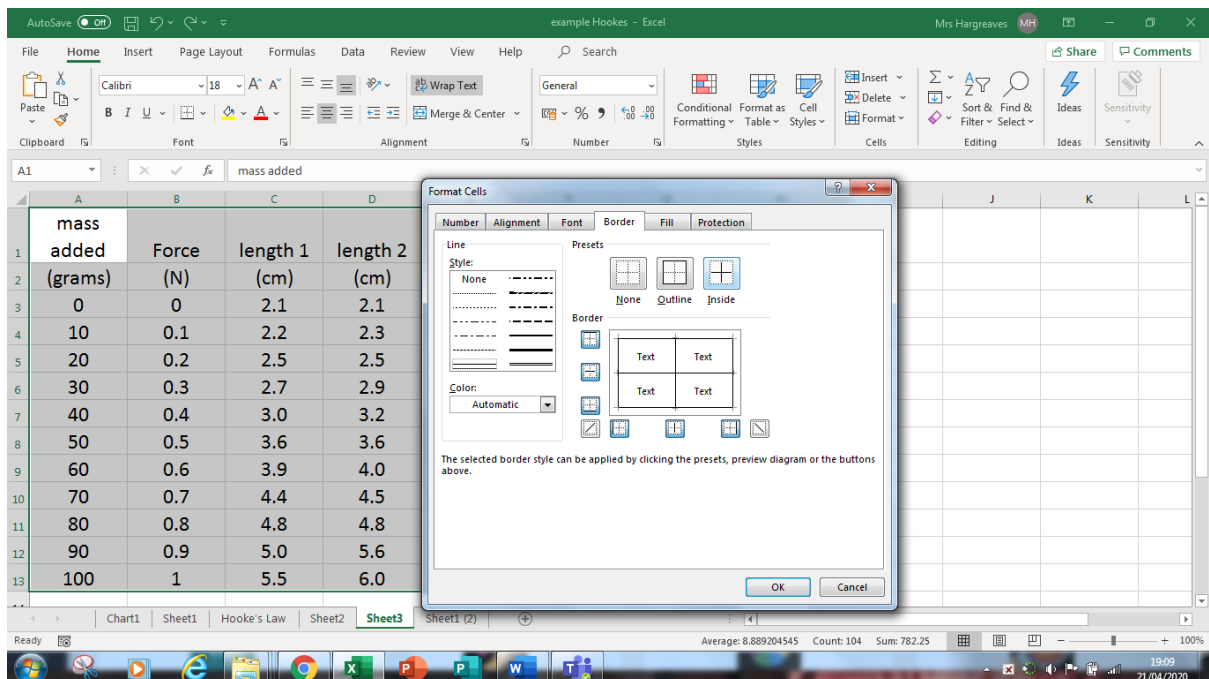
AutoSave Off example Hookes - Excel Mrs Hargreaves MH

File Home Insert Page Layout Formulas Data Review View Help Search Share Comments

Paste Clipboard Calibri 18 B I U Font Wrap Text Merge & Center Alignment General % 9 Number Conditional Formatting Format as Table Cell Styles Styles Insert Delete Format Cells Sort & Filter Find & Select Editing Ideas Ideas Sensitivity Sensitivity

A1 mass added

| | A | B | C | D |
|---|---|---|---|---|
| 1 | mass added | Force | length 1 | length 2 |
| 2 | (grams) | (N) | (cm) | (cm) |
| 3 | 0 | 0 | 2.1 | 2.1 |
| 4 | 10 | 0.1 | 2.2 | 2.3 |
| 5 | 20 | 0.2 | 2.5 | 2.5 |
| 6 | 30 | 0.3 | 2.7 | 2.9 |
| 7 | 40 | 0.4 | 3.0 | 3.2 |
| 8 | 50 | 0.5 | 3.6 | 3.6 |
| 9 | 60 | 0.6 | 3.9 | 4.0 |
| 10 | 70 | 0.7 | 4.4 | 4.5 |
| 11 | 80 | 0.8 | 4.8 | 4.8 |
| 12 | 90 | 0.9 | 5.0 | 5.6 |
| 13 | 100 | 1 | 5.5 | 6.0 |

J K L

Format Cells

Number Alignment Font Border Fill Protection

Line
Style:
None

Color:
Automatic

Presets
None Outline Inside

Border
Text Text
Text Text

The selected border style can be applied by clicking the presets, preview diagram or the buttons above.

OK Cancel

Chart1 Sheet1 Hooke's Law Sheet2 Sheet3 Sheet1 (2)

Ready Average: 8.889204545 Count: 104 Sum: 782.25 100%

19:09
21/04/2020